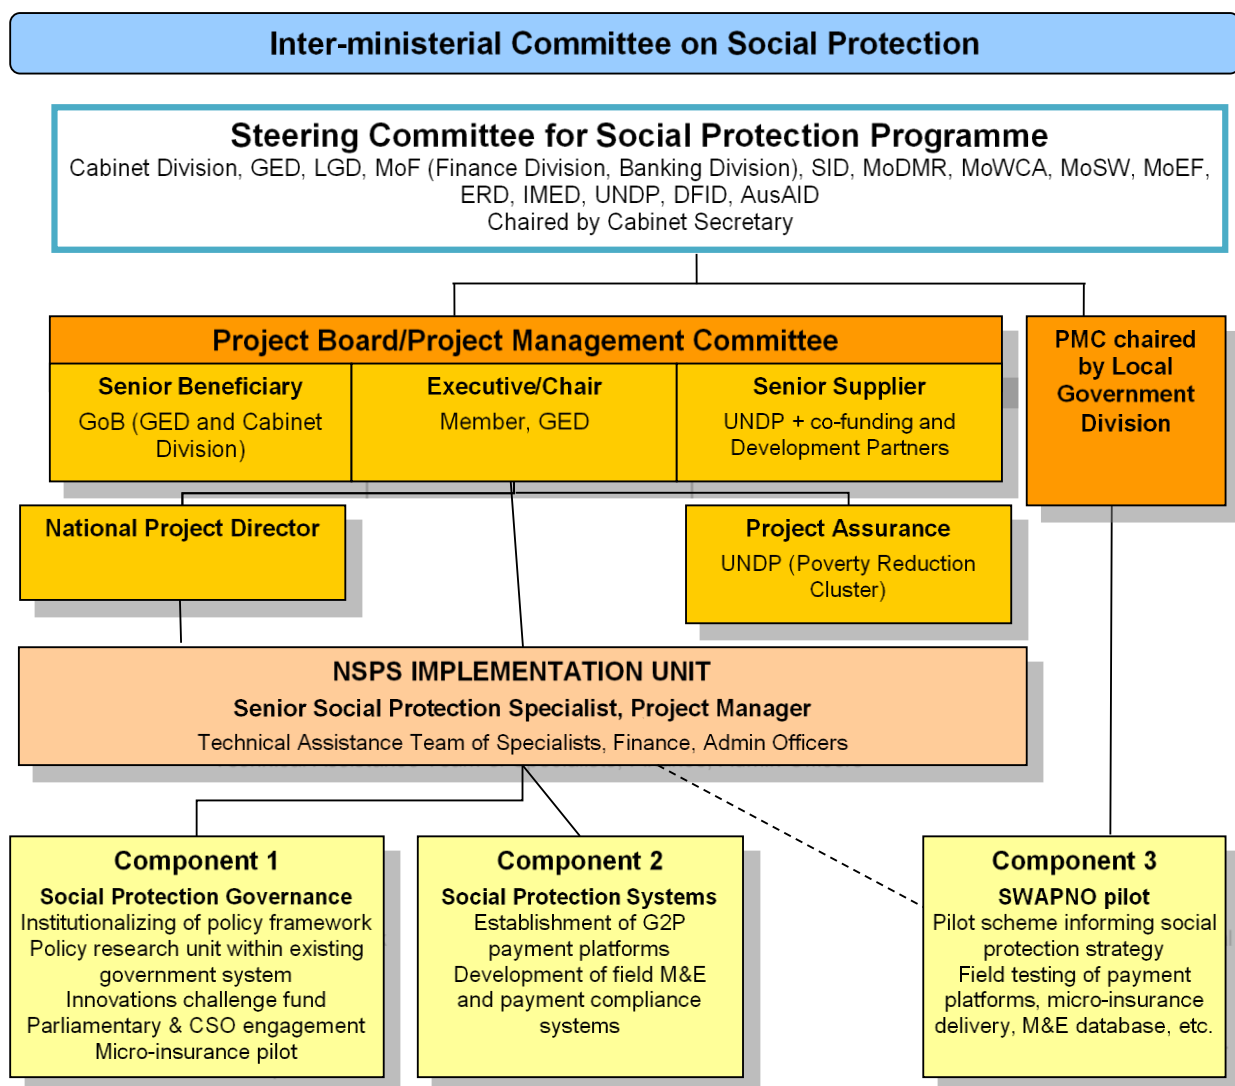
Inter-ministerial Committee on Social Protection

Steering Committee for Social Protection Programme
Cabinet Division, GED, LGD, MoF (Finance Division, Banking Division), SID, MoDMR, MoWCA, MoSW, MoEF, ERD, IMED, UNDP, DFID, AusAID
Chaired by Cabinet Secretary

Project Board/Project Management Committee

Senior Beneficiary
GoB (GED and Cabinet Division)

Executive/Chair
Member, GED

Senior Supplier
UNDP + co-funding and Development Partners

PMC chaired by Local Government Division

National Project Director

Project Assurance
UNDP (Poverty Reduction Cluster)

NSPS IMPLEMENTATION UNIT
Senior Social Protection Specialist, Project Manager
Technical Assistance Team of Specialists, Finance, Admin Officers

Component 1
Social Protection Governance
Institutionalizing of policy framework
Policy research unit within existing government system
Innovations challenge fund
Parliamentary & CSO engagement
Micro-insurance pilot

Component 2
Social Protection Systems
Establishment of G2P payment platforms
Development of field M&E and payment compliance systems

Component 3
SWAPNO pilot
Pilot scheme informing social protection strategy
Field testing of payment platforms, micro-insurance delivery, M&E database, etc.